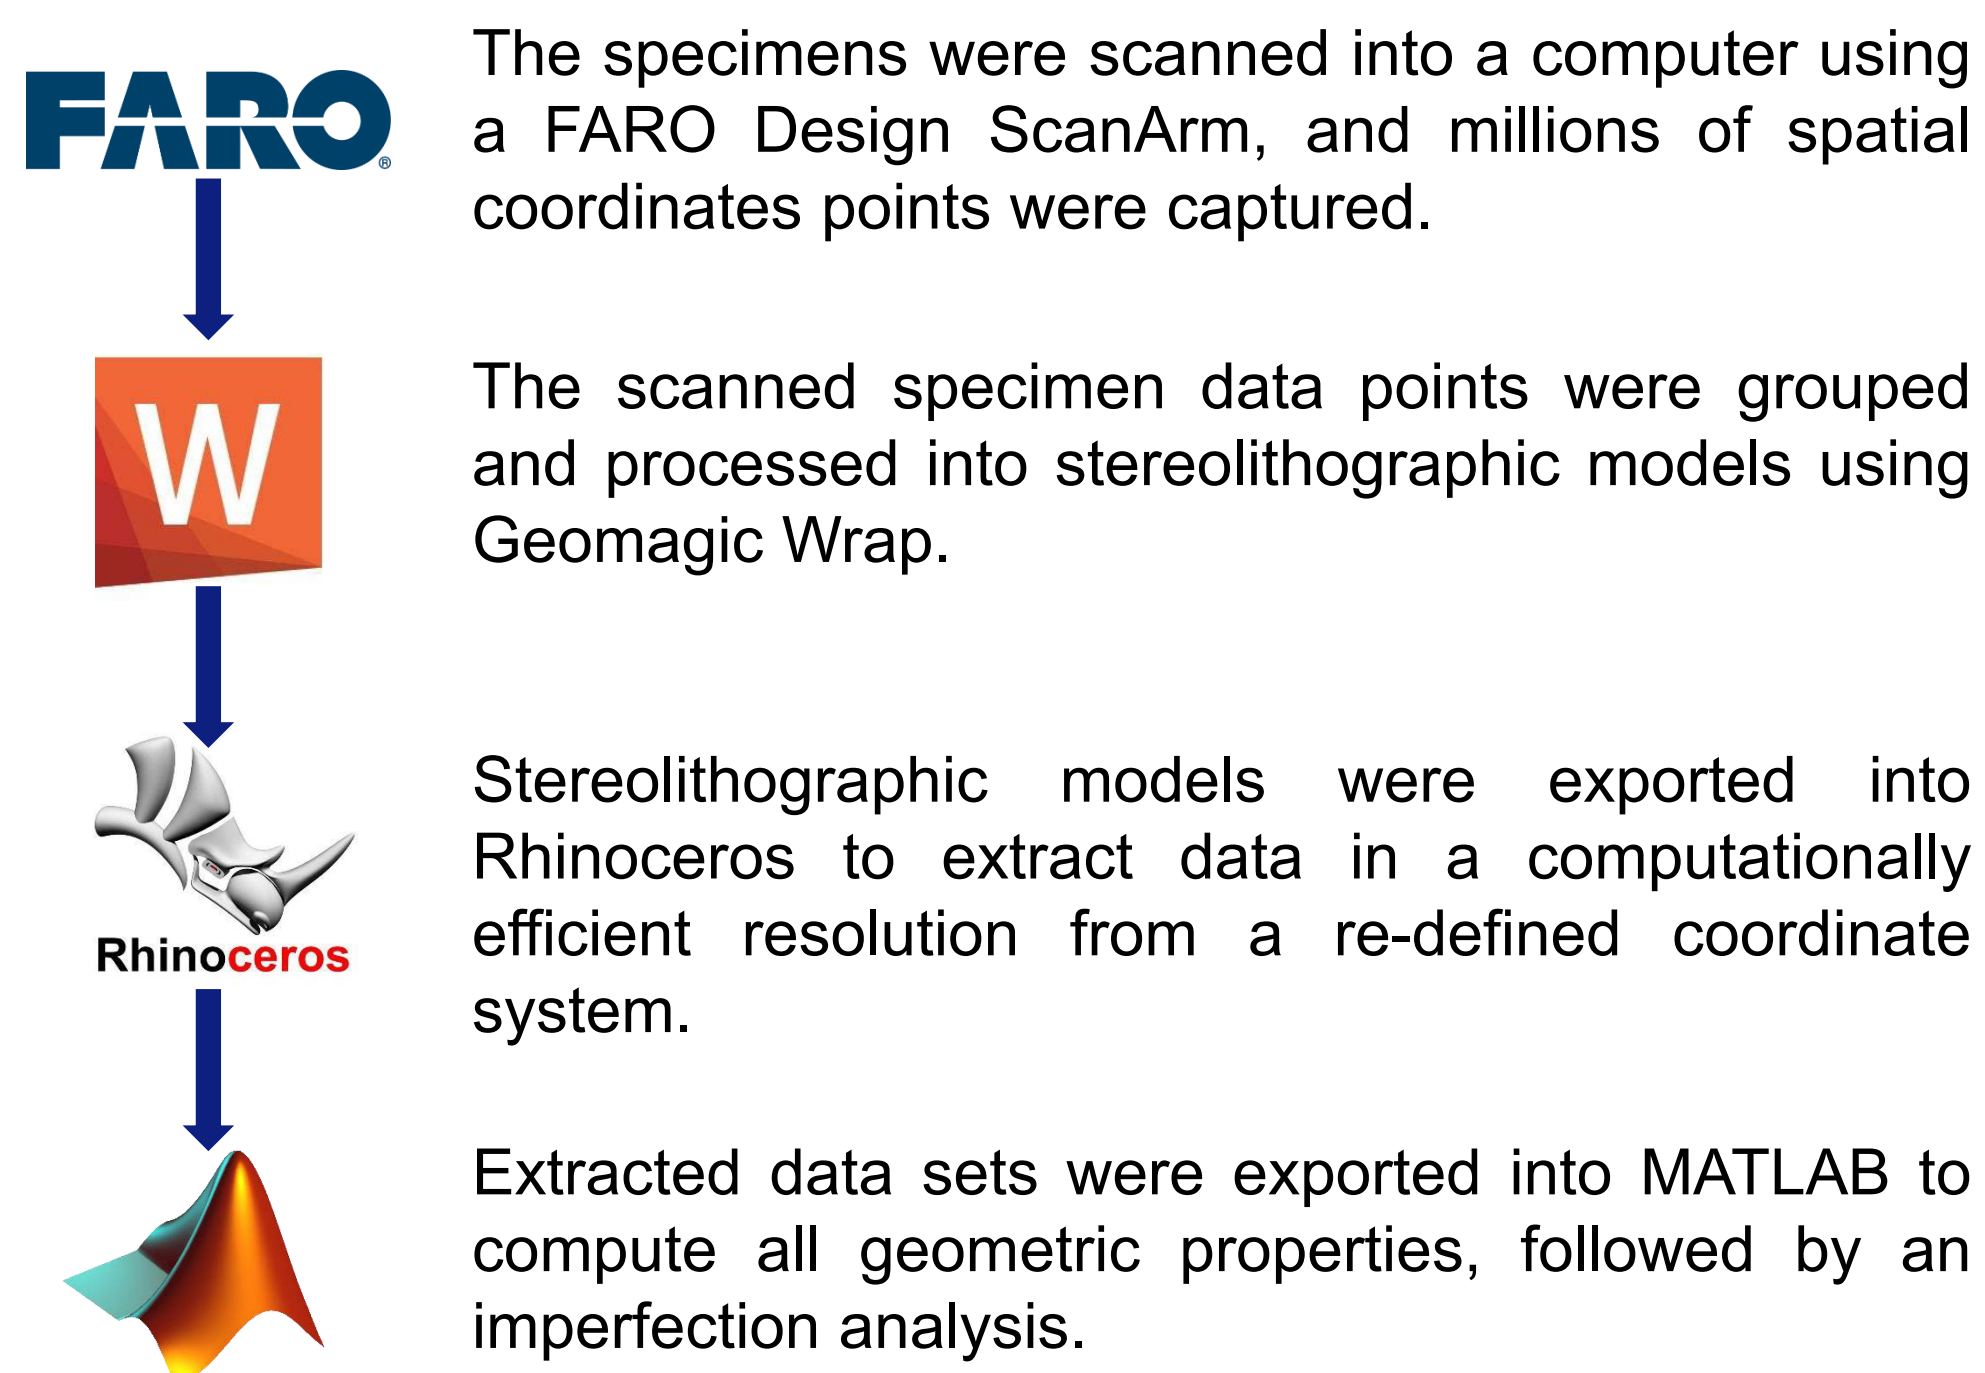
FARO®

The specimens were scanned into a computer using a FARO Design ScanArm, and millions of spatial coordinates points were captured.

W

The scanned specimen data points were grouped and processed into stereolithographic models using Geomagic Wrap.

Rhinoceros

Stereolithographic models were exported into Rhinoceros to extract data in a computationally efficient resolution from a re-defined coordinate system.

Extracted data sets were exported into MATLAB to compute all geometric properties, followed by an imperfection analysis.